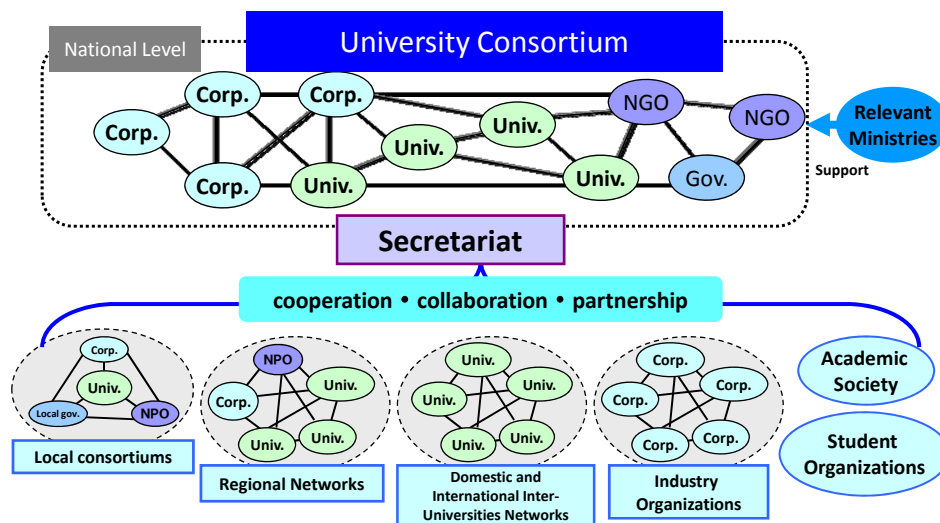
National Level

University Consortium

Corp.

Corp.

Corp.

Corp.

Univ.

Univ.

Univ.

Univ.

NGO

NGO

Gov.

Relevant Ministries

Support

Secretariat

cooperation • collaboration • partnership

Corp.

Univ.

Local gov.

NPO

Local consortiums

NPO

Corp.

Univ.

Univ.

Univ.

Regional Networks

Univ.

Univ.

Univ.

Univ.

Univ.

Domestic and International Inter-Universities Networks

Corp.

Corp.

Corp.

Corp.

Corp.

Industry Organizations

Academic Society

Student Organizations